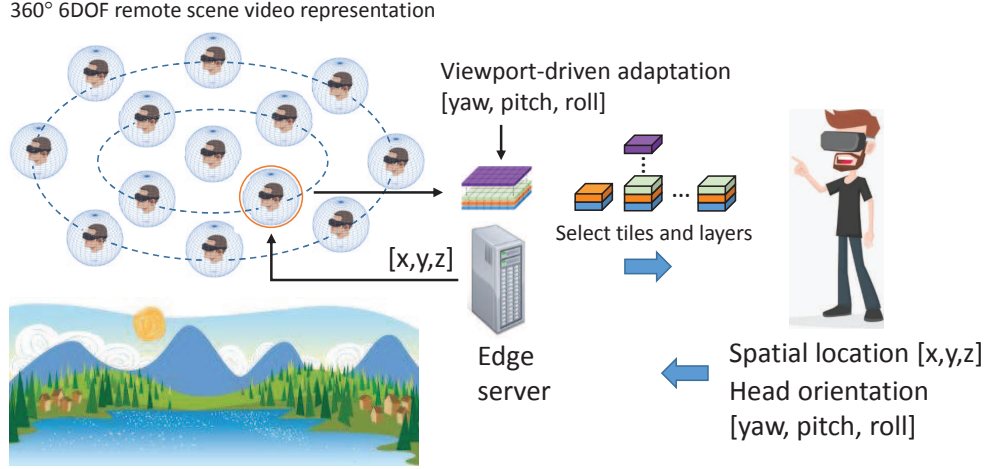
360° 6DOF remote scene video representation

Viewport-driven adaptation
[yaw, pitch, roll]

...

Select tiles and layers

[x,y,z]

Edge
server

Spatial location [x,y,z]
Head orientation
[yaw, pitch, roll]